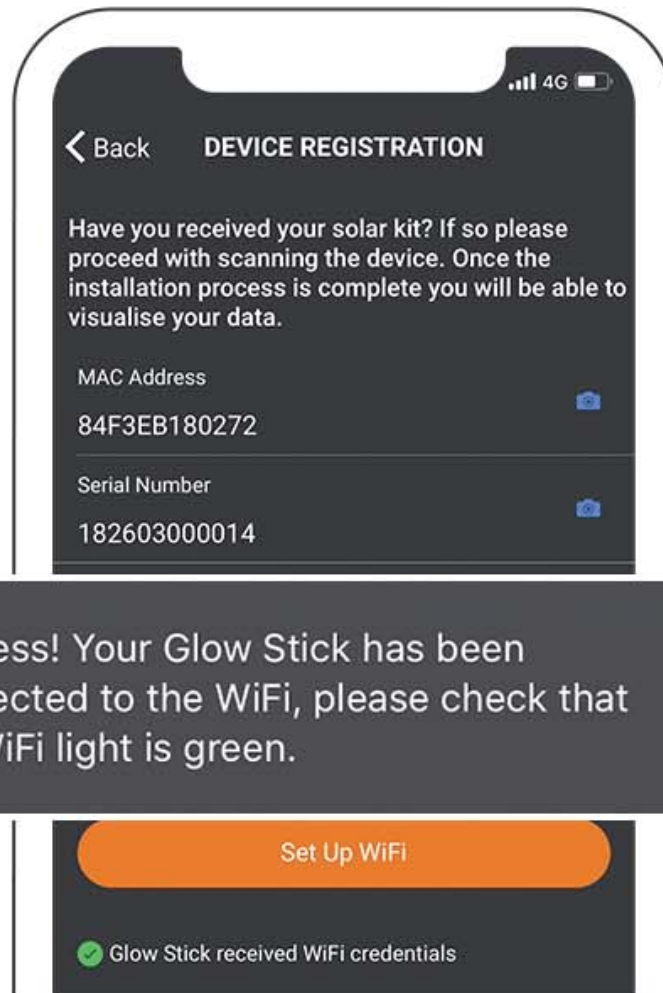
4G

Back DEVICE REGISTRATION

Have you received your solar kit? If so please proceed with scanning the device. Once the installation process is complete you will be able to visualise your data.

MAC Address

84F3EB180272

Serial Number

182603000014

ess! Your Glow Stick has been ected to the WiFi, please check that iFi light is green.

Set Up WiFi

Glow Stick received WiFi credentials